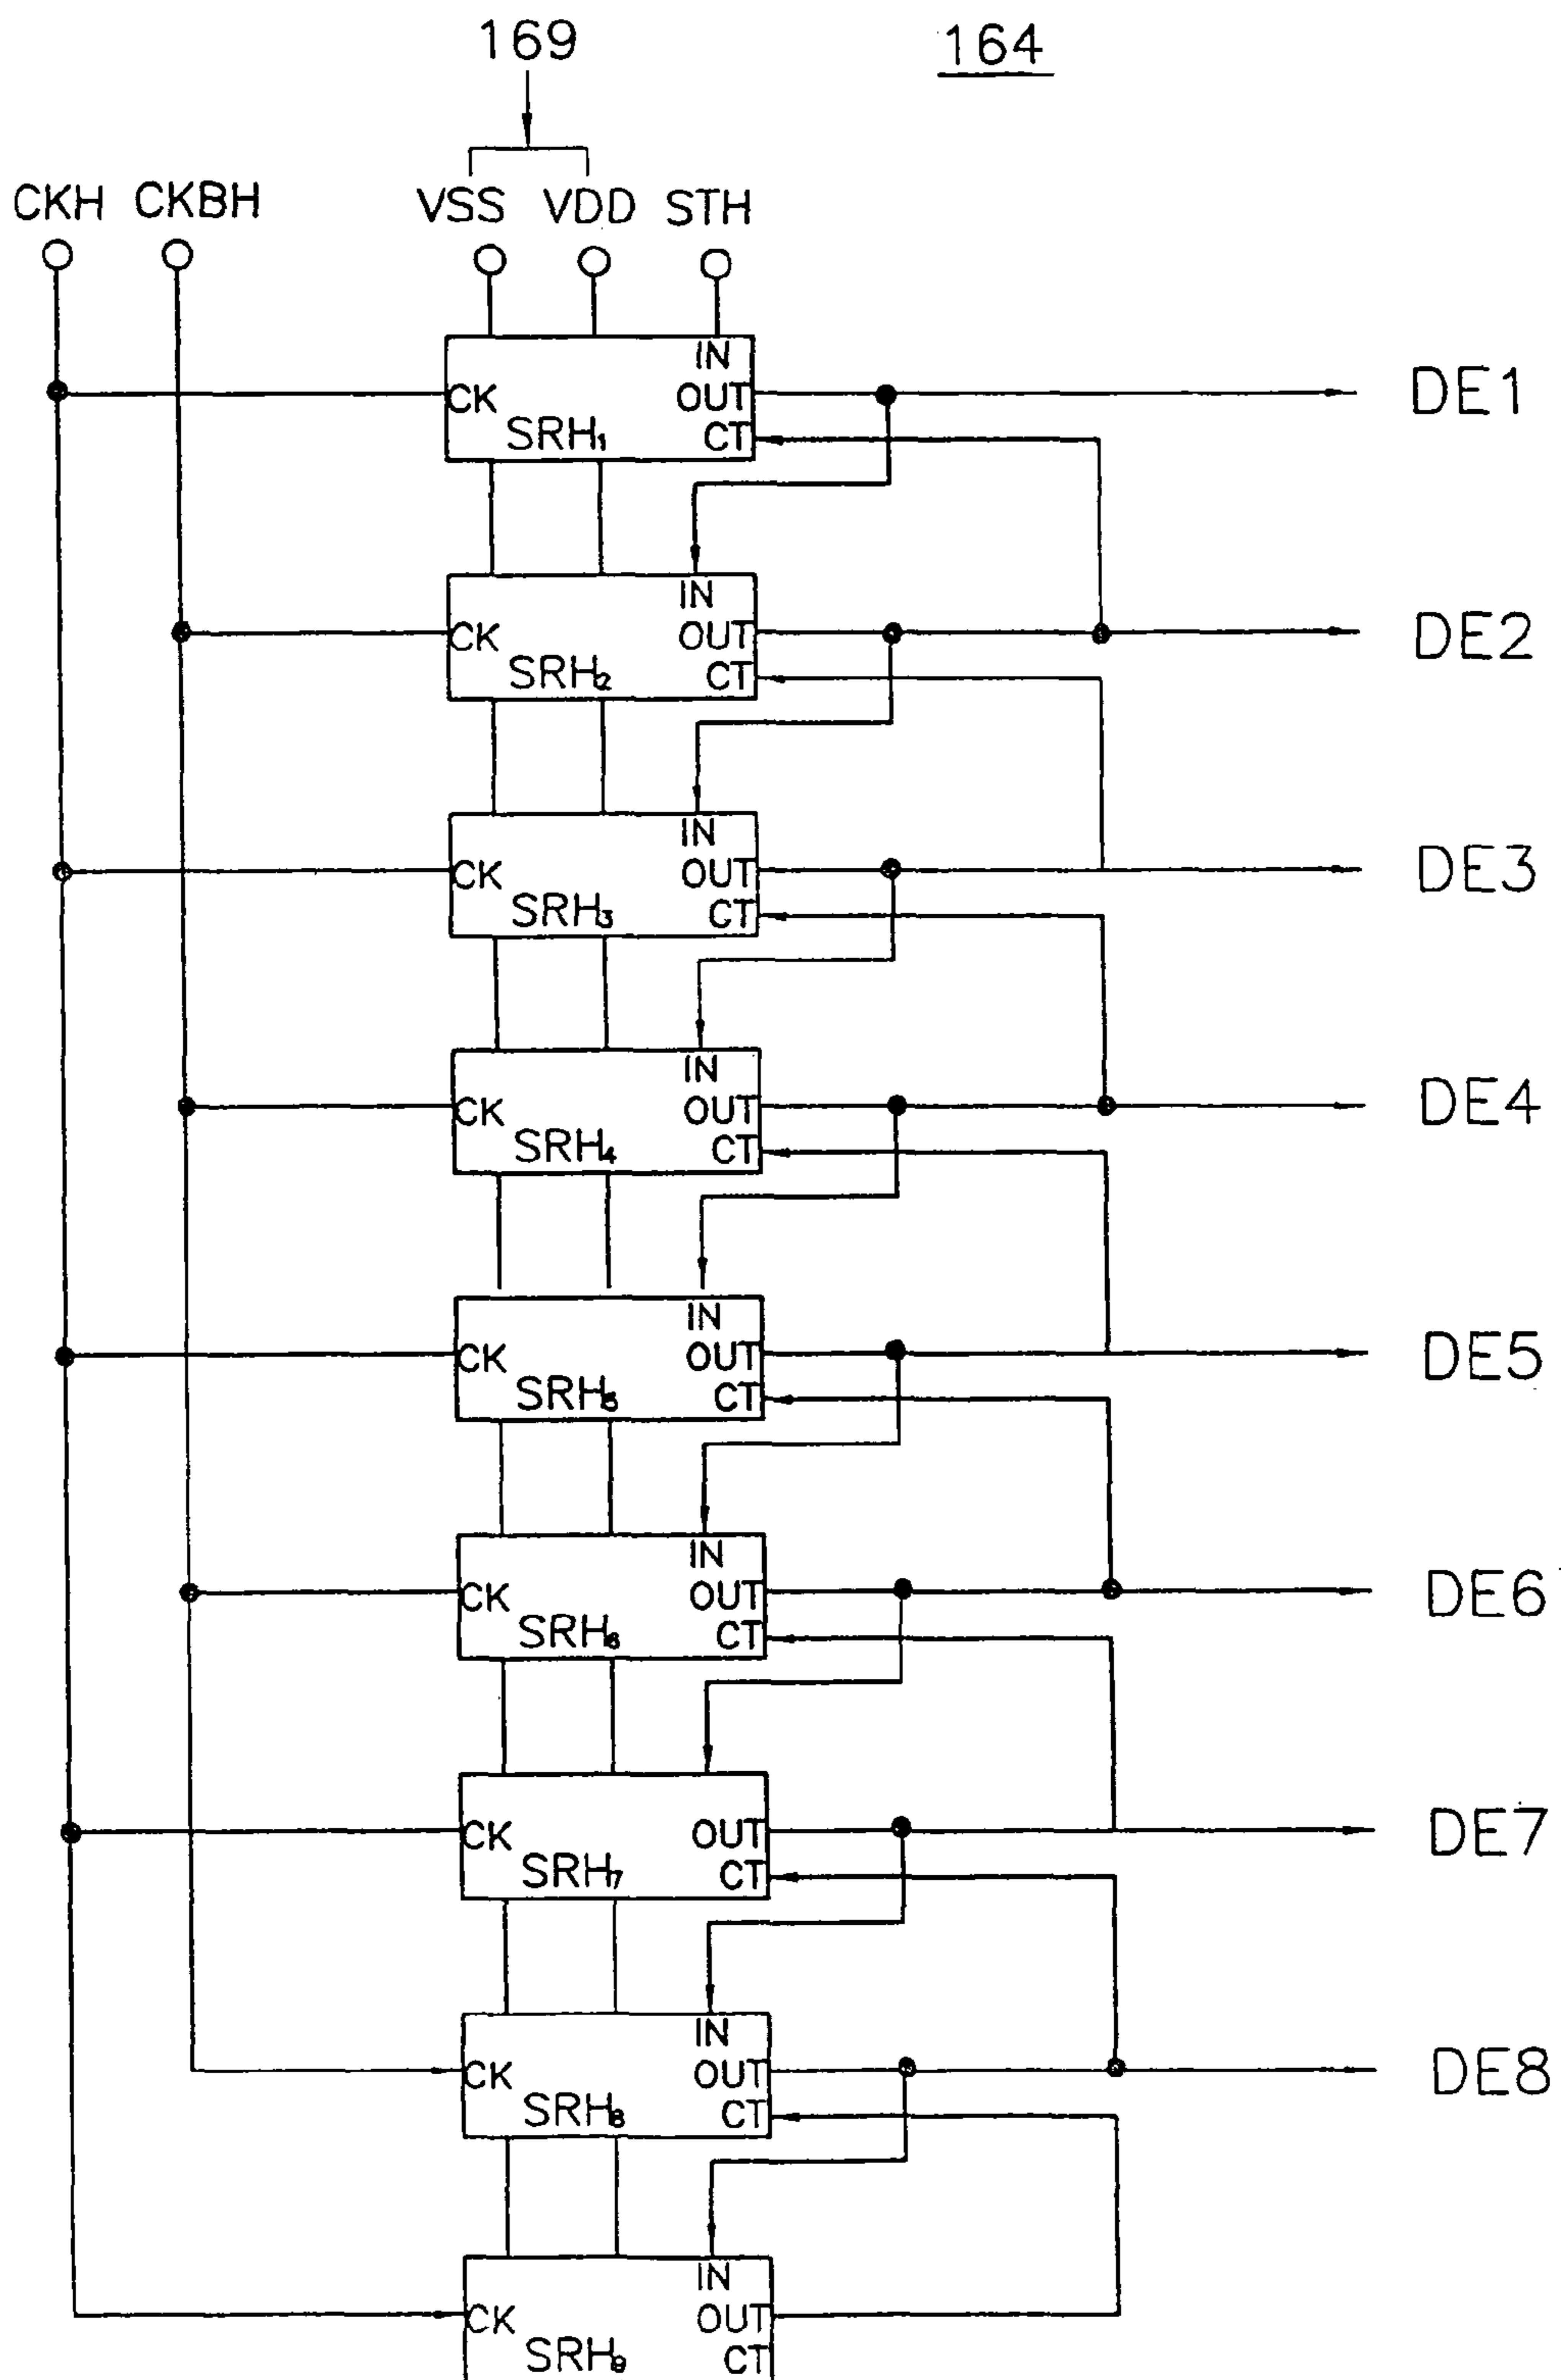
169

164

CKH CKBH VSS VDD STH

IN
CK OUT
SRH$_1$ CT

DE1

IN
CK OUT
SRH$_2$ CT

DE2

IN
CK OUT
SRH$_3$ CT

DE3

IN
CK OUT
SRH$_4$ CT

DE4

IN
CK OUT
SRH$_5$ CT

DE5

IN
CK OUT
SRH$_6$ CT

DE6

CK OUT
SRH$_7$ CT

DE7

IN
CK OUT
SRH$_8$ CT

DE8

IN
CK OUT
SRH$_9$ CT